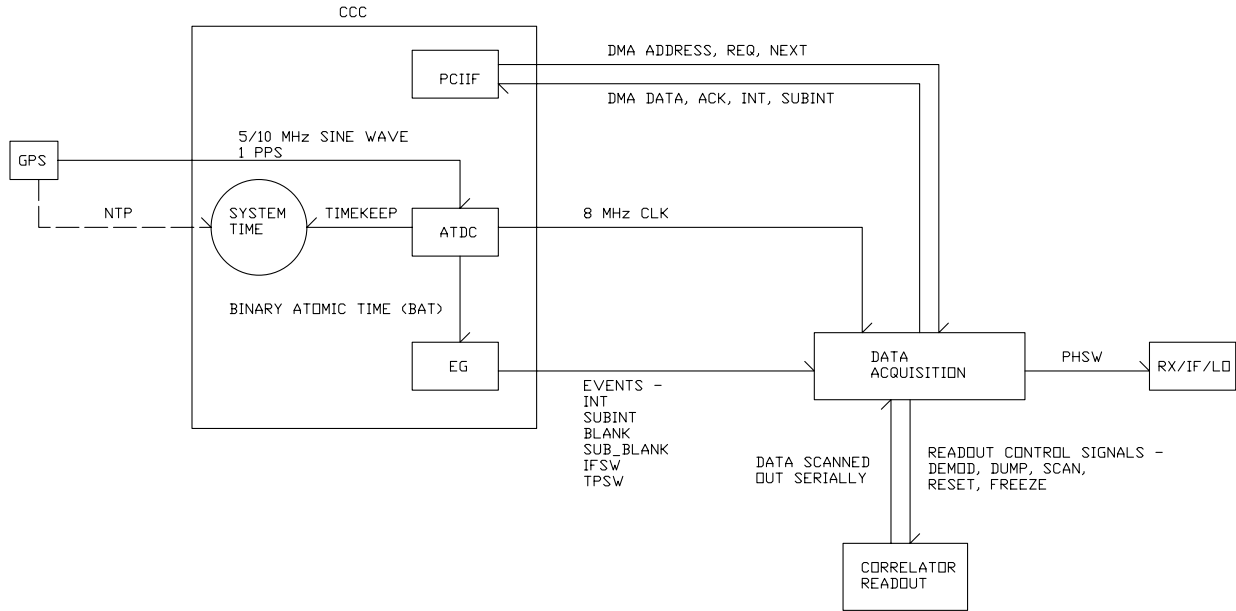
CCC

PCIIF

DMA ADDRESS, REQ, NEXT

DMA DATA, ACK, INT, SUBINT

GPS

5/10 MHz SINE WAVE
1 PPS

NTP

SYSTEM TIME

TIMEKEEP

ATDC

8 MHz CLK

BINARY ATOMIC TIME (BAT)

EG

DATA ACQUISITION

PHSW

RX/IF/LO

EVENTS -
INT
SUBINT
BLANK
SUB_BLANK
IFSW
TPSW

DATA SCANNED OUT SERIALLY

READOUT CONTROL SIGNALS -
DEMOD, DUMP, SCAN,
RESET, FREEZE

CORRELATOR READOUT